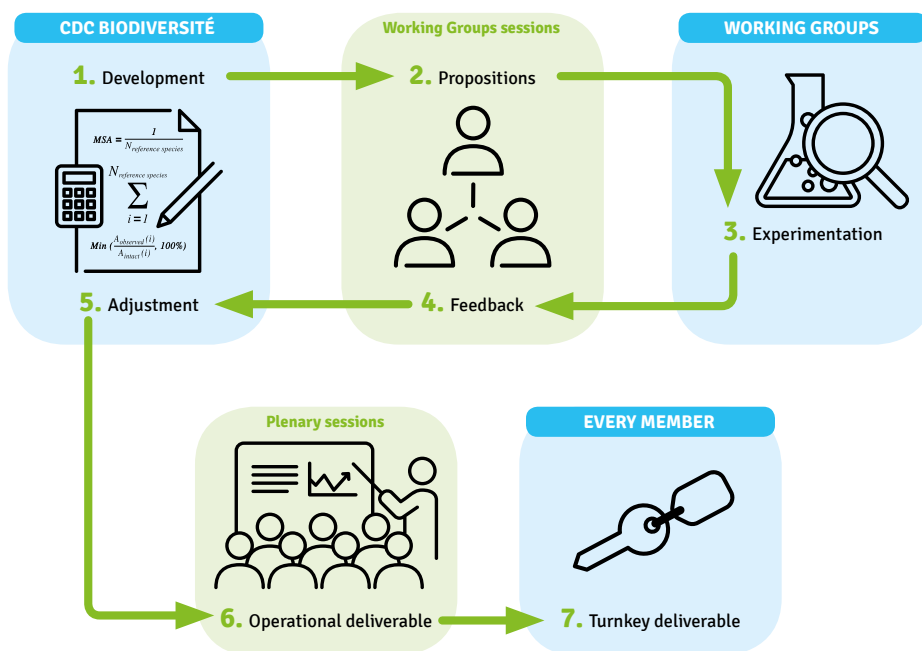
CDC BIODIVERSITÉ

1. Development

$MSA = \frac{1}{N_{reference\ species}} \sum_{i=1}^{N_{reference\ species}} Min\ (\frac{A_{observed}(i)}{A_{intact}(i)}, 100\%)$

5. Adjustment

Working Groups sessions

2. Propositions

4. Feedback

WORKING GROUPS

3. Experimentation

Plenary sessions

6. Operational deliverable

EVERY MEMBER

7. Turnkey deliverable